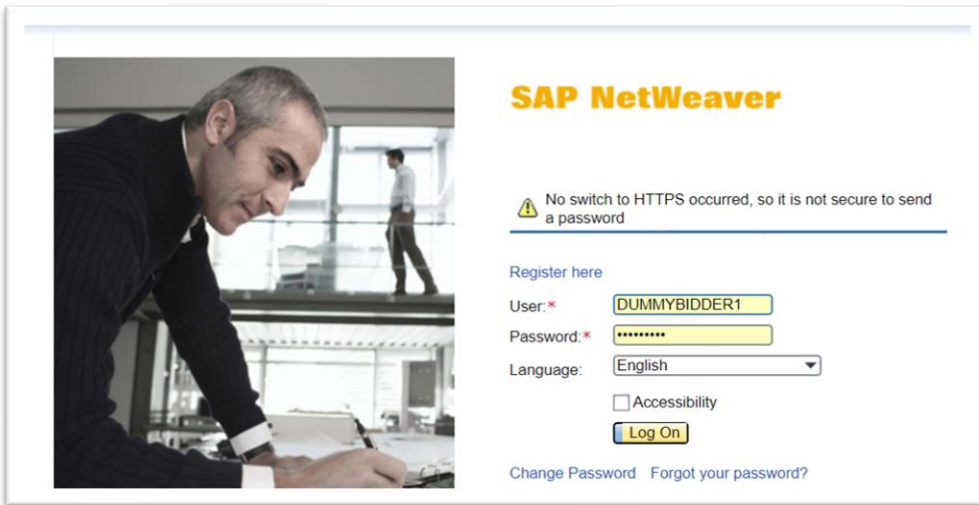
SAP NetWeaver

No switch to HTTPS occurred, so it is not secure to send a password

Register here

User:* DUMMYBIDDER1

Password:* ••••••••••

Language: English

Accessibility

Log On

Change Password Forgot your password?